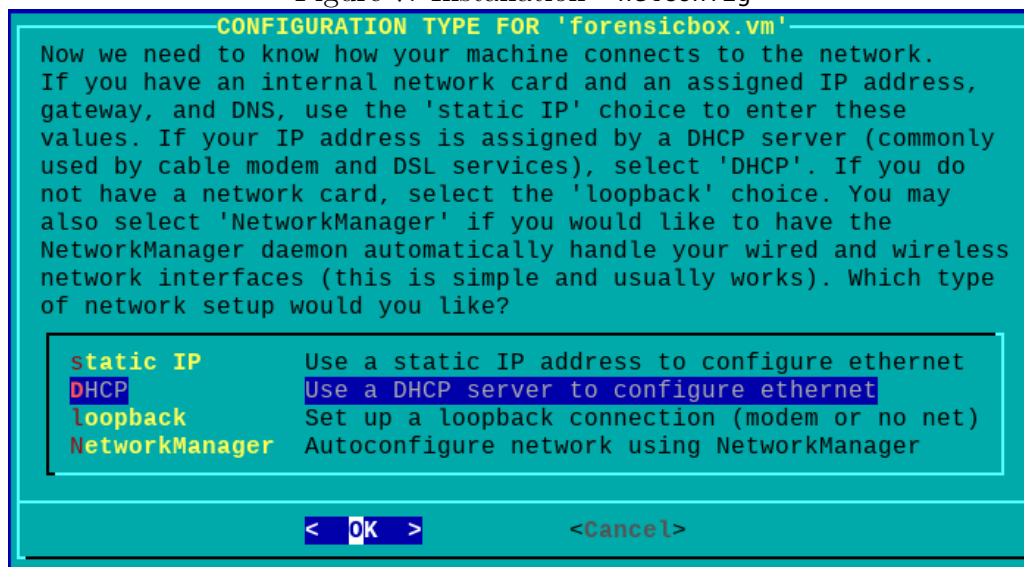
CONFIGURATION TYPE FOR 'forensicbox.vm'

Now we need to know how your machine connects to the network. If you have an internal network card and an assigned IP address, gateway, and DNS, use the 'static IP' choice to enter these values. If your IP address is assigned by a DHCP server (commonly used by cable modem and DSL services), select 'DHCP'. If you do not have a network card, select the 'loopback' choice. You may also select 'NetworkManager' if you would like to have the NetworkManager daemon automatically handle your wired and wireless network interfaces (this is simple and usually works). Which type of network setup would you like?

static IP Use a static IP address to configure ethernet
DHCP Use a DHCP server to configure ethernet
loopback Set up a loopback connection (modem or no net)
NetworkManager Autoconfigure network using NetworkManager

< OK > <Cancel>